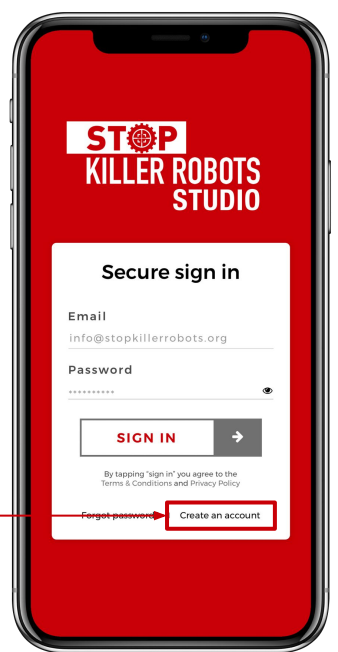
STOP
KILLER ROBOTS
STUDIO

Secure sign in

Email
info@stopkillerrobots.org

Password
••••••••••

SIGN IN

By tapping "sign in" you agree to the Terms & Conditions and Privacy Policy

Forgot password

Create an account